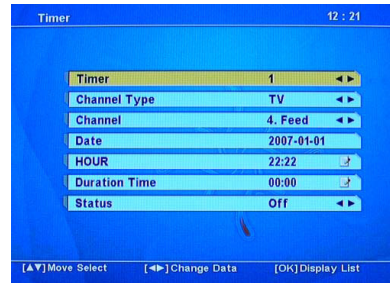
Timer 12 : 21

| | |
|---|---|
| Timer | 1 ◄► |
| Channel Type | TV ◄► |
| Channel | 4. Feed ◄► |
| Date | 2007-01-01 |
| HOUR | 22:22 |
| Duration Time | 00:00 |
| Status | Off ◄► |

[▲▼]Move Select [◄►]Change Data [OK]Display List